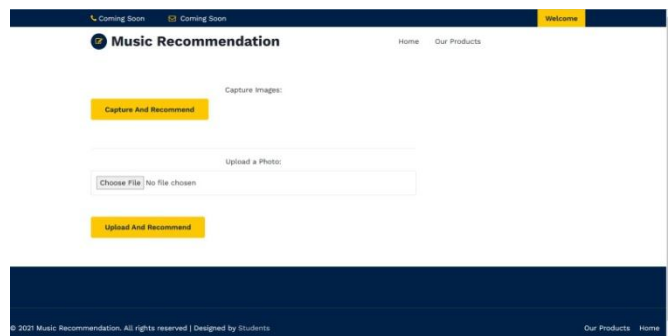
Coming Soon Coming Soon Welcome

Music Recommendation

Home Our Products

Capture Images:

Capture And Recommend

Upload a Photo:

Choose File No file chosen

Upload And Recommend

© 2021 Music Recommendation. All rights reserved | Designed by Students

Our Products Home